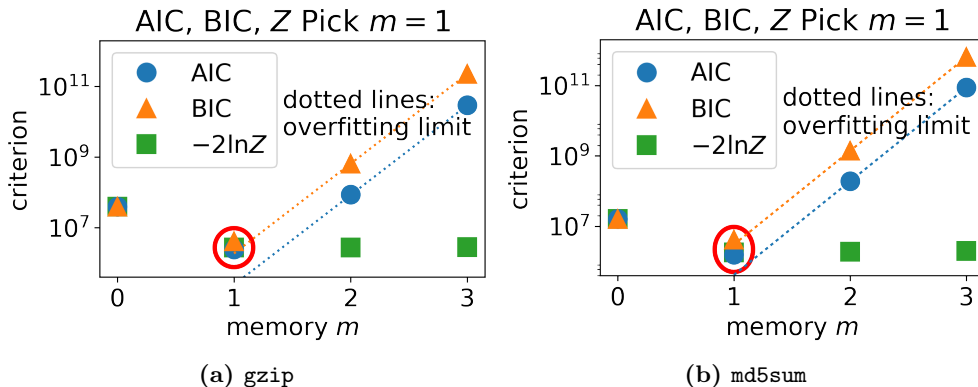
AIC, BIC, $Z$ Pick $m = 1$

AIC
BIC
$-2\ln Z$

dotted lines: overfitting limit

criterion

$10^{11}$
$10^{9}$
$10^{7}$

0 1 2 3

memory $m$

(a) gzip

AIC, BIC, $Z$ Pick $m = 1$

AIC
BIC
$-2\ln Z$

dotted lines: overfitting limit

criterion

$10^{11}$
$10^{9}$
$10^{7}$

0 1 2 3

memory $m$

(b) md5sum